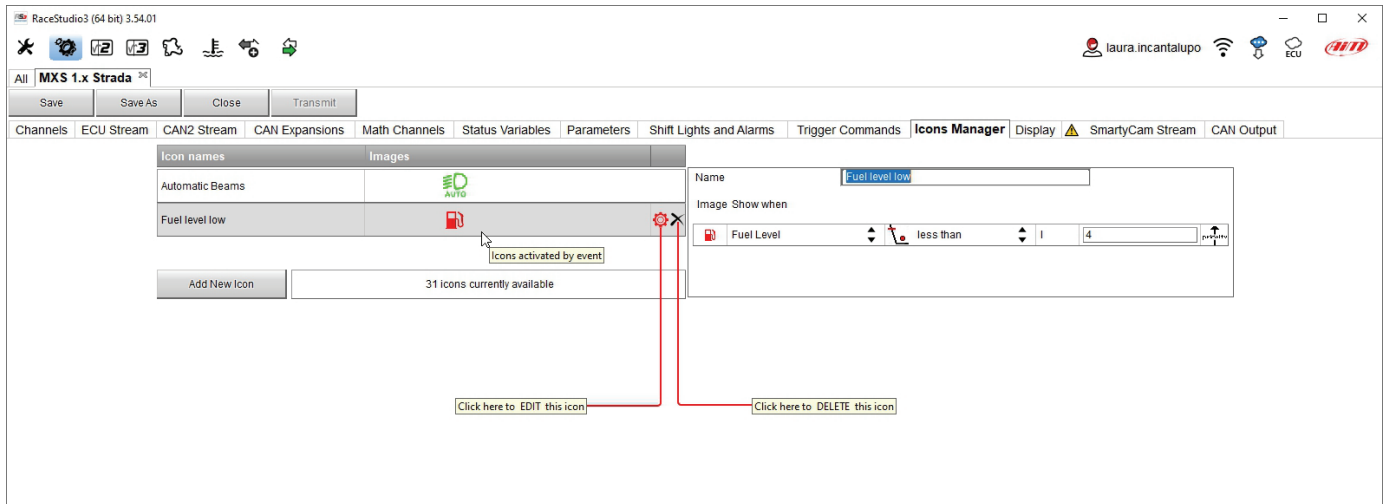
RaceStudio3 (64 bit) 3.54.01

laura.incantalupo ECU

All MXS 1.x Strada

Save Save As Close Transmit

Channels ECU Stream CAN2 Stream CAN Expansions Math Channels Status Variables Parameters Shift Lights and Alarms Trigger Commands Icons Manager Display SmartyCam Stream CAN Output

| Icon names | Images |
|---|---|
| Automatic Beams | AUTO |
| Fuel level low | |

Icons activated by event

Add New Icon 31 icons currently available

Name Fuel level low

Image Show when

Fuel Level less than l 4

Click here to EDIT this icon

Click here to DELETE this icon